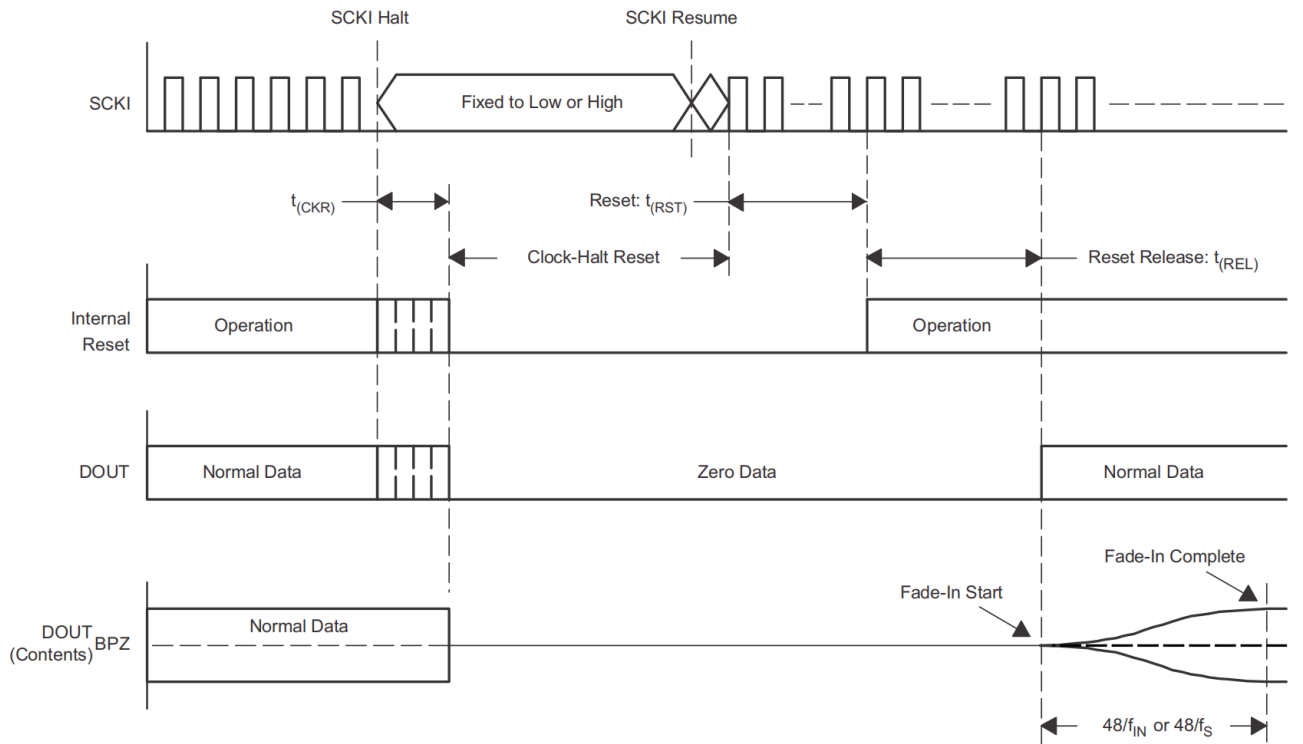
SCKI Halt

SCKI Resume

SCKI

Fixed to Low or High

$t_{(CKR)}$

Reset: $t_{(RST)}$

Clock-Halt Reset

Reset Release: $t_{(REL)}$

Internal Reset

Operation

Operation

DOUT

Normal Data

Zero Data

Normal Data

Fade-In Complete

Fade-In Start

DOUT (Contents) BPZ

Normal Data

$48/f_{IN}$ or $48/f_S$